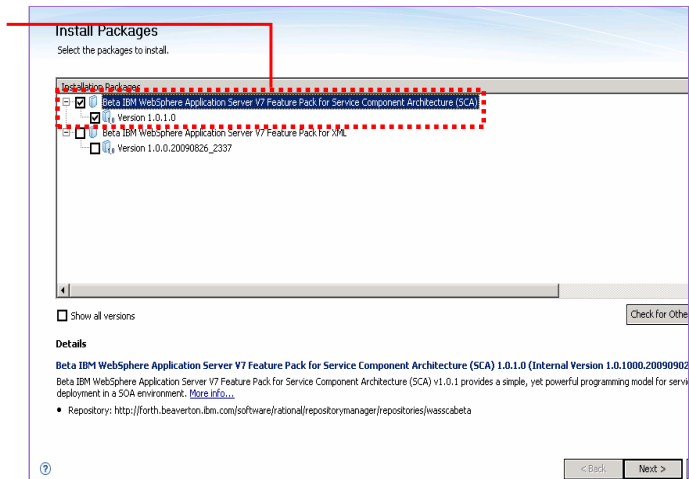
Install Packages

Select the packages to install.

Installation Packages

Beta IBM WebSphere Application Server V7 Feature Pack for Service Component Architecture (SCA)

Version 1.0.1.0

Beta IBM WebSphere Application Server V7 Feature Pack for XML

Version 1.0.0.20090826_2337

Show all versions

Check for Othe

Details

Beta IBM WebSphere Application Server V7 Feature Pack for Service Component Architecture (SCA) 1.0.1.0 (Internal Version 1.0.1000.20090902

Beta IBM WebSphere Application Server V7 Feature Pack for Service Component Architecture (SCA) v1.0.1 provides a simple, yet powerful programming model for servi deployment in a SOA environment. More info...

• Repository: http://forth.beaverton.ibm.com/software/rational/repositorymanager/repositories/wasscabeta

?

< Back

Next >